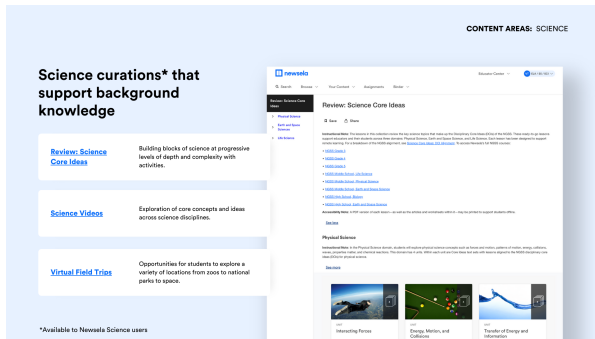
CONTENT AREAS: SCIENCE

Science curations* that support background knowledge

Review: Science Core Ideas

Building blocks of science at progressive levels of depth and complexity with activities.

Science Videos

Exploration of core concepts and ideas across science disciplines.

Virtual Field Trips

Opportunities for students to explore a variety of locations from zoos to national parks to space.

*Available to Newsela Science users

newsela

Search Browse Your Content Assignments Binder

Review: Science Core Ideas

Physical Science

Earth and Space Science

Life Science

Review: Science Core Ideas

Save Share

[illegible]

Physical Science

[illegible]

See more

Interacting Forces

Energy, Motion, and Collisions

Transfer of Energy and Information